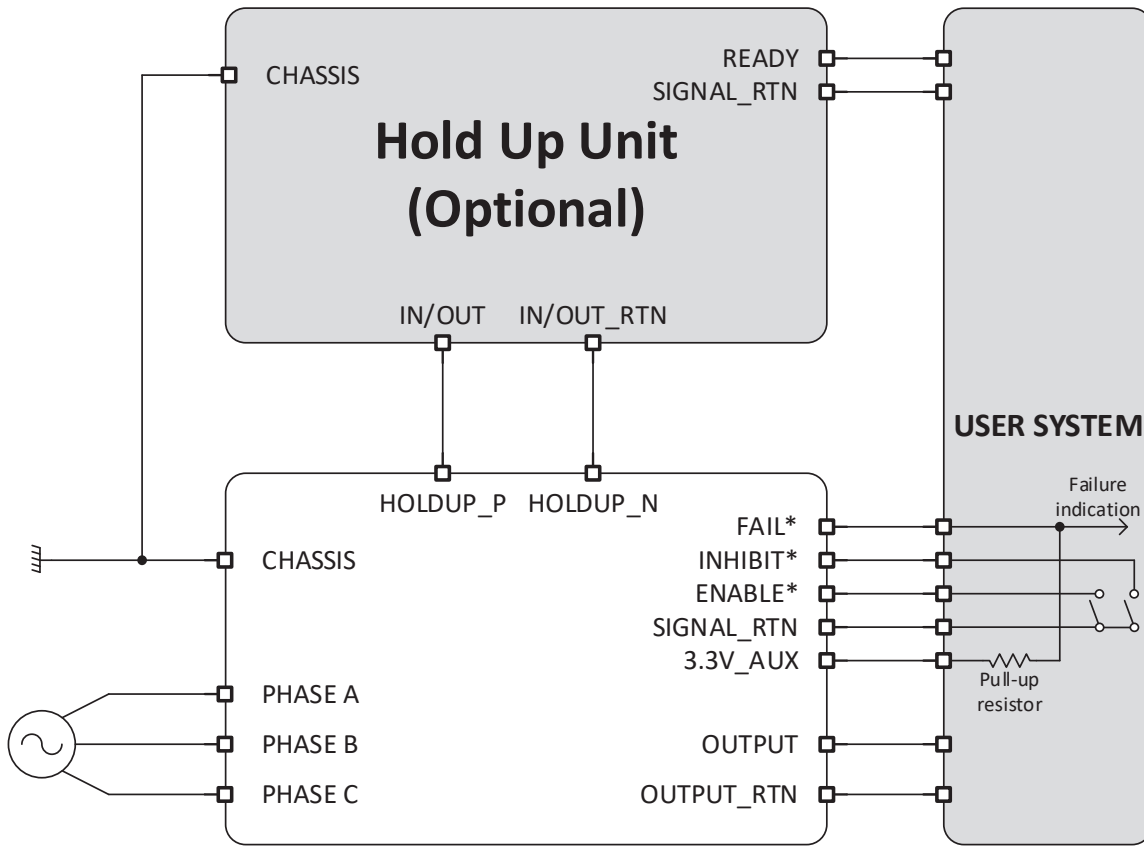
CHASSIS

READY
SIGNAL_RTN

Hold Up Unit
(Optional)

IN/OUT IN/OUT_RTN

USER SYSTEM

HOLDUP_P HOLDUP_N

FAIL*
INHIBIT*
ENABLE*
SIGNAL_RTN
3.3V_AUX

Failure indication

Pull-up resistor

CHASSIS

PHASE A
PHASE B
PHASE C

OUTPUT
OUTPUT_RTN